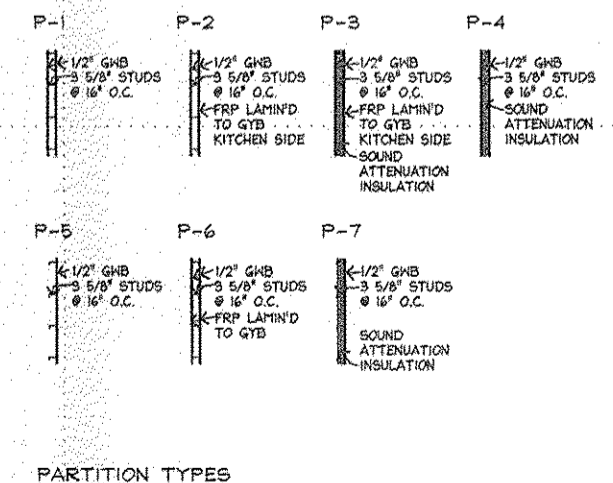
P-1

1/2" GWB
3 5/8" STUDS
@ 16" O.C.

P-2

1/2" GWB
3 5/8" STUDS
@ 16" O.C.
FRP LAMIN'D TO GYB KITCHEN SIDE

P-3

1/2" GWB
3 5/8" STUDS
@ 16" O.C.
FRP LAMIN'D TO GYB KITCHEN SIDE
SOUND ATTENUATION INSULATION

P-4

1/2" GWB
3 5/8" STUDS
@ 16" O.C.
SOUND ATTENUATION INSULATION

P-5

1/2" GWB
3 5/8" STUDS
@ 16" O.C.

P-6

1/2" GWB
3 5/8" STUDS
@ 16" O.C.
FRP LAMIN'D TO GYB

P-7

1/2" GWB
3 5/8" STUDS
@ 16" O.C.
SOUND ATTENUATION INSULATION

PARTITION TYPES